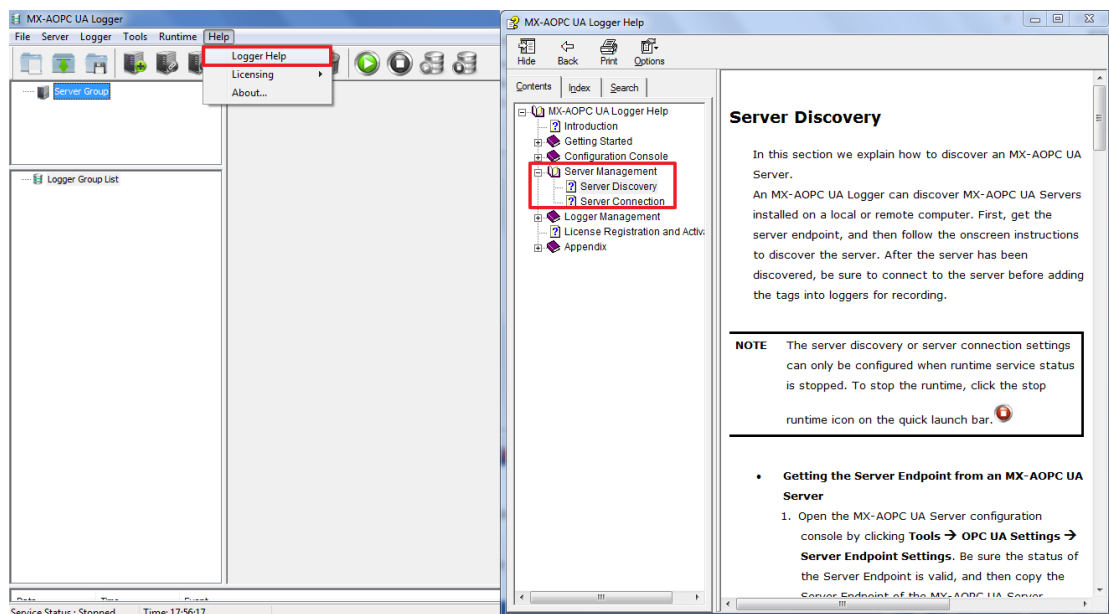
MX-AOPC UA Logger

File Server Logger Tools Runtime Help

Logger Help
Licensing
About...

Server Group

Logger Group List

Date Time Event

Service Status : Stopped Time: 17:56:17

MX-AOPC UA Logger Help

Hide Back Print Options

Contents Index Search

MX-AOPC UA Logger Help
Introduction
Getting Started
Configuration Console
Server Management
Server Discovery
Server Connection
Logger Management
License Registration and Activa
Appendix

Server Discovery

In this section we explain how to discover an MX-AOPC UA Server.

An MX-AOPC UA Logger can discover MX-AOPC UA Servers installed on a local or remote computer. First, get the server endpoint, and then follow the onscreen instructions to discover the server. After the server has been discovered, be sure to connect to the server before adding the tags into loggers for recording.

| NOTE | The server discovery or server connection settings can only be configured when runtime service status is stopped. To stop the runtime, click the stop runtime icon on the quick launch bar. |
|---|---|

• Getting the Server Endpoint from an MX-AOPC UA Server

1. Open the MX-AOPC UA Server configuration console by clicking Tools → OPC UA Settings → Server Endpoint Settings. Be sure the status of the Server Endpoint is valid, and then copy the Server Endpoint of the MX-AOPC UA Server